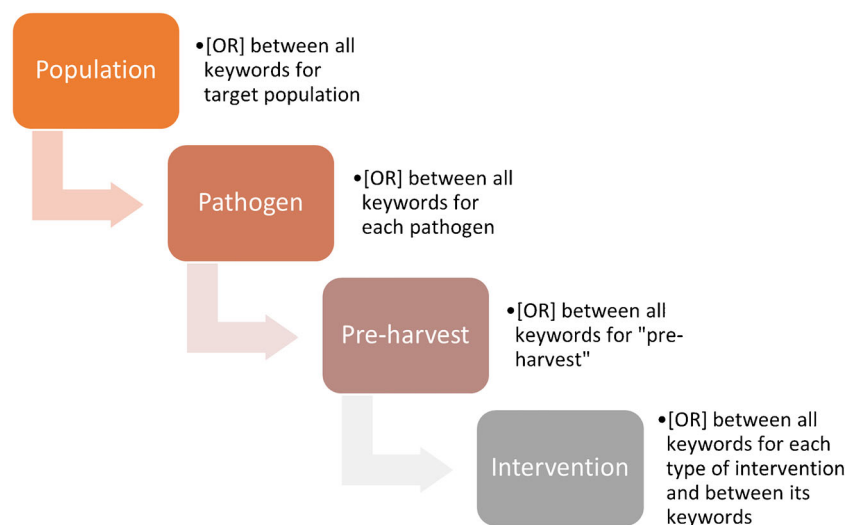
Population

•[OR] between all keywords for target population

Pathogen

•[OR] between all keywords for each pathogen

Pre-harvest

•[OR] between all keywords for "pre-harvest"

Intervention

•[OR] between all keywords for each type of intervention and between its keywords